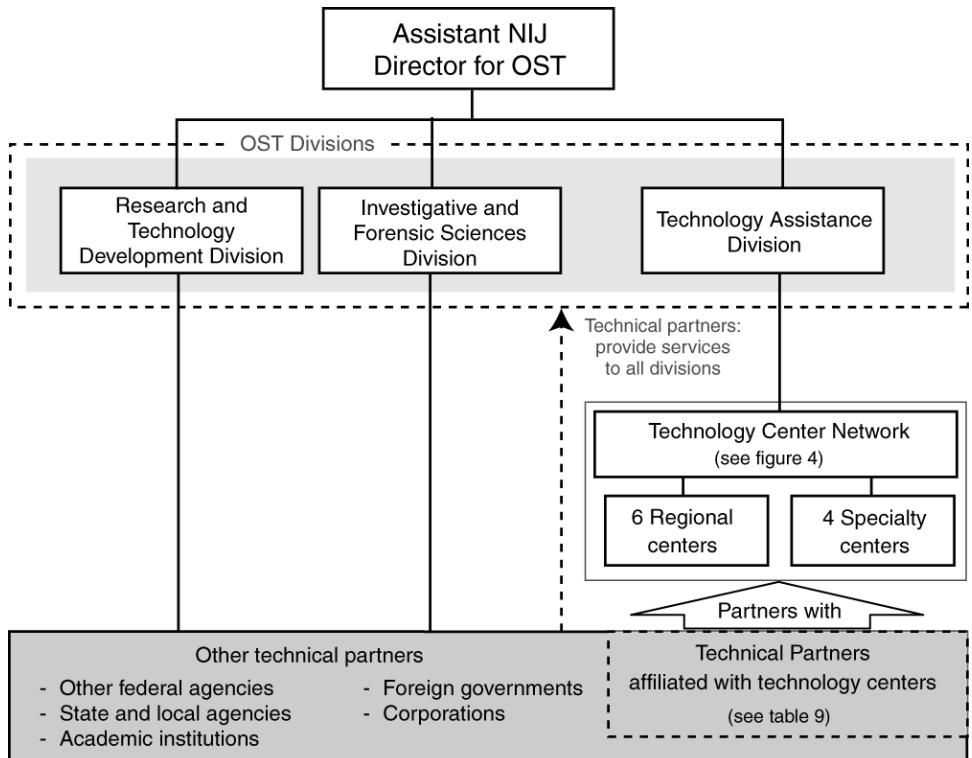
Assistant NIJ Director for OST

OST Divisions

Research and Technology Development Division

Investigative and Forensic Sciences Division

Technology Assistance Division

Technical partners: provide services to all divisions

Technology Center Network
(see figure 4)

6 Regional centers

4 Specialty centers

Partners with

Other technical partners
- Other federal agencies
- State and local agencies
- Academic institutions
- Foreign governments
- Corporations

Technical Partners affiliated with technology centers
(see table 9)